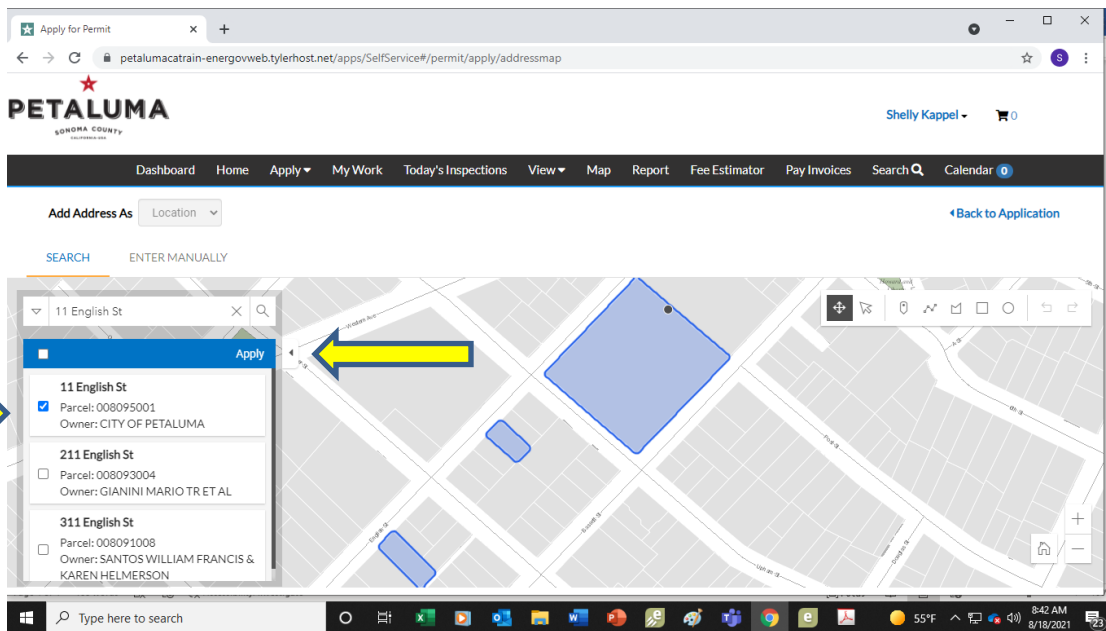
Apply for Permit

petalumacatrain-energovweb.tylerhost.net/apps/SelfService#/permit/apply/addressmap

PETALUMA
SONOMA COUNTY

Shelly Kappel

0

Dashboard Home Apply My Work Today's Inspections View Map Report Fee Estimator Pay Invoices Search Calendar 0

Add Address As Location

Back to Application

SEARCH ENTER MANUALLY

11 English St

Apply

11 English St
Parcel: 008095001
Owner: CITY OF PETALUMA

211 English St
Parcel: 008093004
Owner: GIANINI MARIO TR ET AL

311 English St
Parcel: 008091008
Owner: SANTOS WILLIAM FRANCIS & KAREN HELMERSON

Type here to search

55°F

8:42 AM
8/18/2021